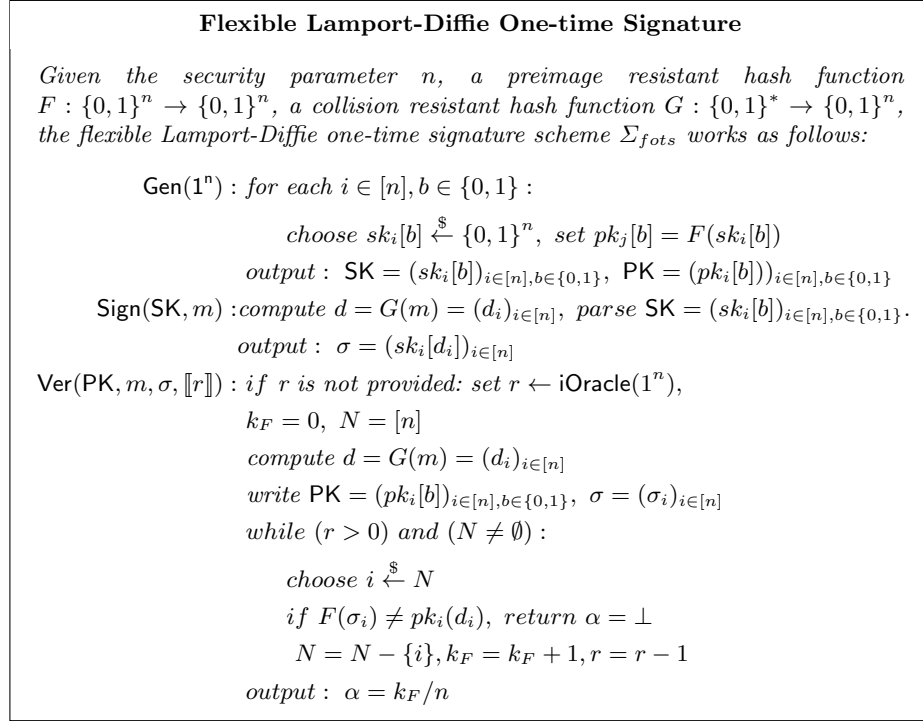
**Flexible Lamport-Diffie One-time Signature**

*Given the security parameter $n$, a preimage resistant hash function $F:\{0,1\}^n \rightarrow \{0,1\}^n$, a collision resistant hash function $G:\{0,1\}^* \rightarrow \{0,1\}^n$, the flexible Lamport-Diffie one-time signature scheme $\Sigma_{fots}$ works as follows:*

$\mathsf{Gen}(1^n)$ : *for each* $i \in [n], b \in \{0,1\}$ :

*choose* $sk_i[b] \xleftarrow{\$} \{0,1\}^n$, *set* $pk_j[b] = F(sk_i[b])$

*output* : $\mathsf{SK} = (sk_i[b])_{i\in[n],b\in\{0,1\}}$, $\mathsf{PK} = (pk_i[b]))_{i\in[n],b\in\{0,1\}}$

$\mathsf{Sign}(\mathsf{SK}, m)$ : *compute* $d = G(m) = (d_i)_{i\in[n]}$, *parse* $\mathsf{SK} = (sk_i[b])_{i\in[n],b\in\{0,1\}}$.

*output* : $\sigma = (sk_i[d_i])_{i\in[n]}$

$\mathsf{Ver}(\mathsf{PK}, m, \sigma, [\![r]\!])$ : *if r is not provided: set* $r \leftarrow \mathsf{iOracle}(1^n)$,

$k_F = 0,\ N = [n]$

*compute* $d = G(m) = (d_i)_{i\in[n]}$

*write* $\mathsf{PK} = (pk_i[b])_{i\in[n],b\in\{0,1\}}$, $\sigma = (\sigma_i)_{i\in[n]}$

*while* $(r > 0)$ *and* $(N \neq \emptyset)$ :

*choose* $i \xleftarrow{\$} N$

*if* $F(\sigma_i) \neq pk_i(d_i)$, *return* $\alpha = \perp$

$N = N - \{i\}, k_F = k_F + 1, r = r - 1$

*output* : $\alpha = k_F/n$